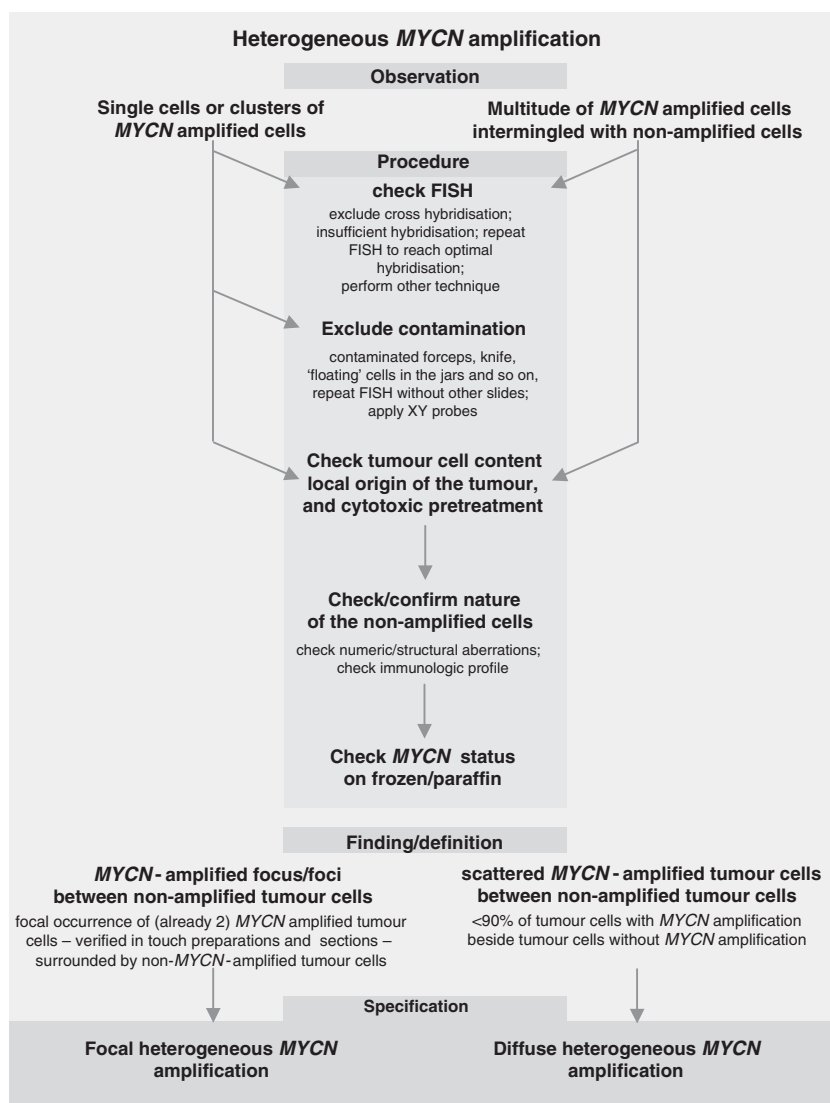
Heterogeneous *MYCN* amplification

Observation

Single cells or clusters of *MYCN* amplified cells

Multitude of *MYCN* amplified cells intermingled with non-amplified cells

Procedure

check FISH

exclude cross hybridisation; insufficient hybridisation; repeat FISH to reach optimal hybridisation; perform other technique

Exclude contamination

contaminated forceps, knife, 'floating' cells in the jars and so on, repeat FISH without other slides; apply XY probes

Check tumour cell content local origin of the tumour, and cytotoxic pretreatment

Check/confirm nature of the non-amplified cells

check numeric/structural aberrations; check immunologic profile

Check *MYCN* status on frozen/paraffin

Finding/definition

*MYCN*- amplified focus/foci between non-amplified tumour cells

focal occurrence of (already 2) *MYCN* amplified tumour cells – verified in touch preparations and sections – surrounded by non-*MYCN*-amplified tumour cells

scattered *MYCN*- amplified tumour cells between non-amplified tumour cells

<90% of tumour cells with *MYCN* amplification beside tumour cells without *MYCN* amplification

Specification

Focal heterogeneous *MYCN* amplification

Diffuse heterogeneous *MYCN* amplification